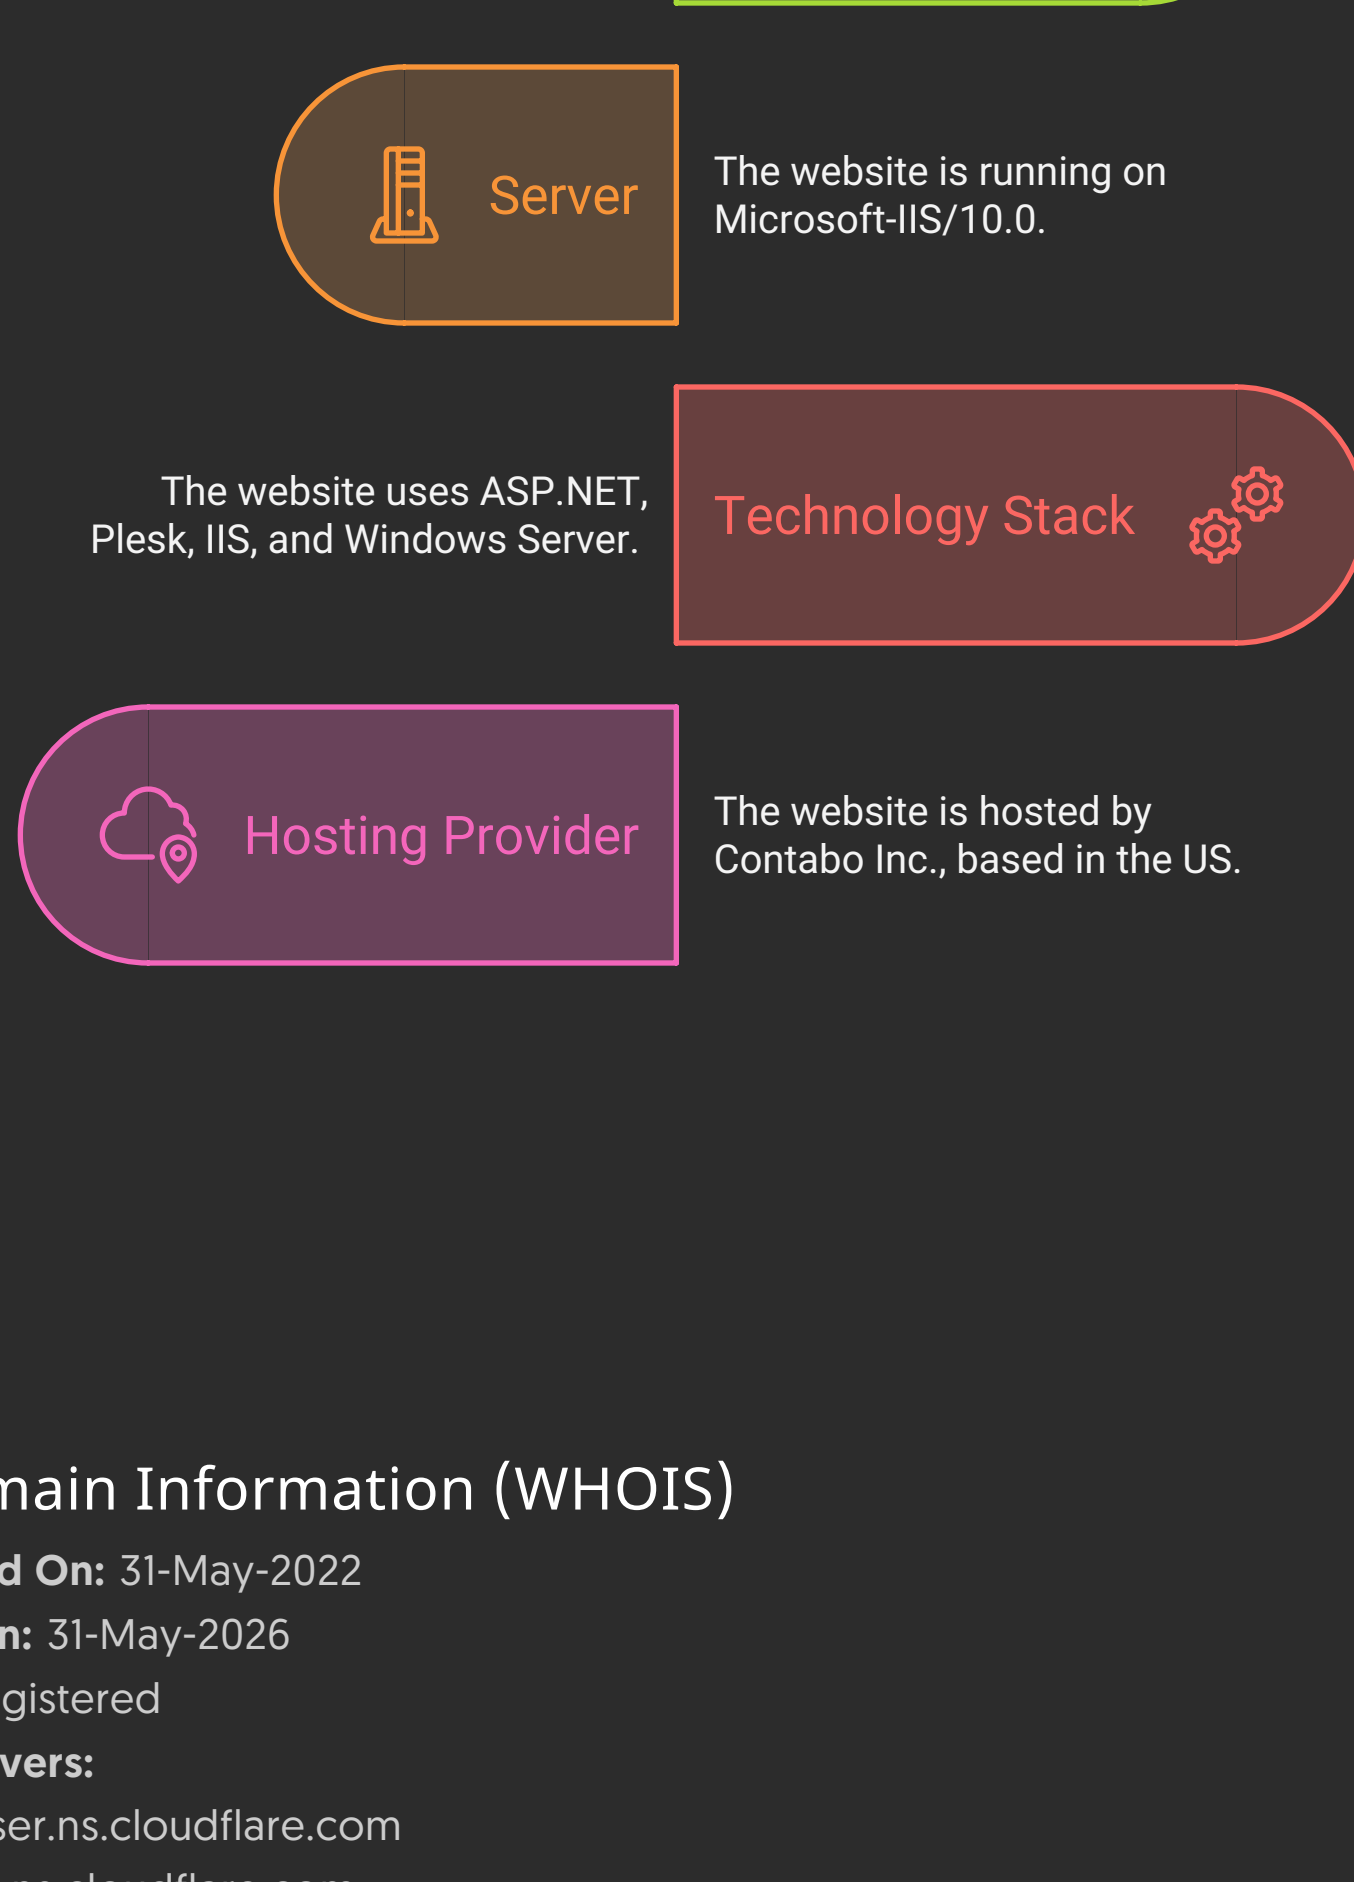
Server

The website is running on Microsoft-IIS/10.0.

The website uses ASP.NET, Plesk, IIS, and Windows Server.

Technology Stack

Hosting Provider

The website is hosted by Contabo Inc., based in the US.

main Information (WHOIS)

d On: 31-May-2022

n: 31-May-2026

gistered

vers:

ser.ns.cloudflare.com

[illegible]